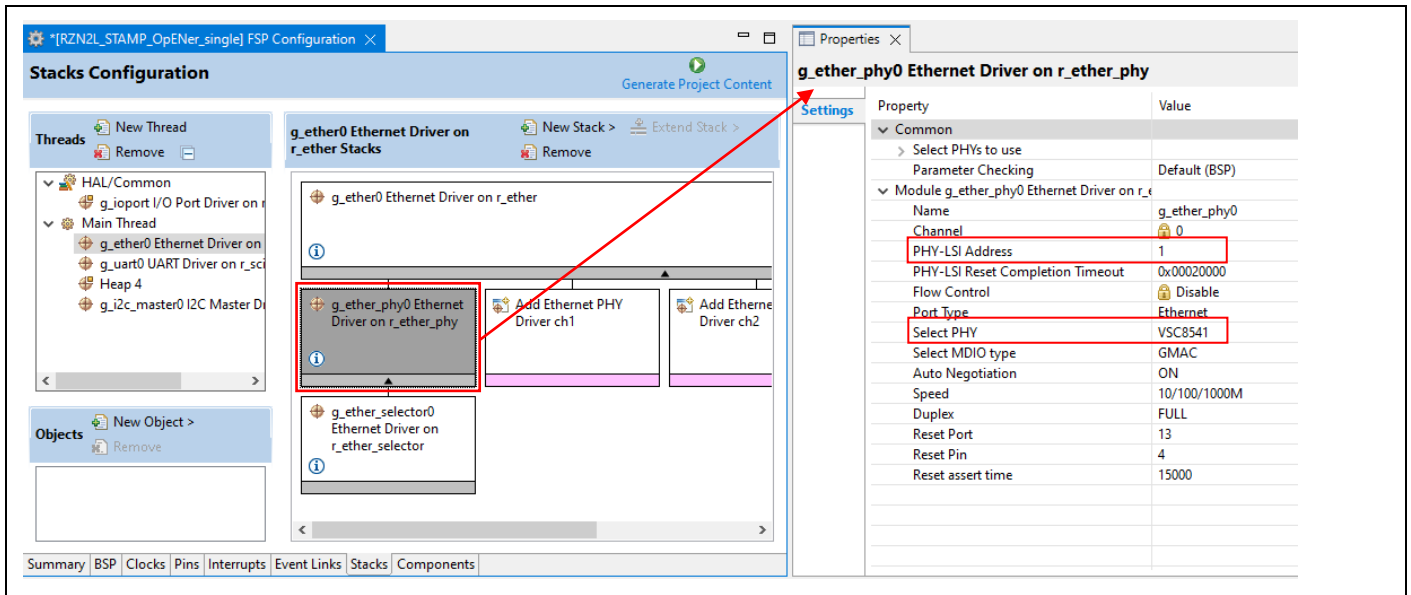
*[RZN2L_STAMP_OpENer_single] FSP Configuration ×

Stacks Configuration

Generate Project Content

Threads
New Thread
Remove

HAL/Common
g_ioport I/O Port Driver on r
Main Thread
g_ether0 Ethernet Driver on
g_uart0 UART Driver on r_sci
Heap 4
g_i2c_master0 I2C Master D

Objects
New Object >
Remove

g_ether0 Ethernet Driver on r_ether Stacks
New Stack >
Extend Stack >
Remove

g_ether0 Ethernet Driver on r_ether

g_ether_phy0 Ethernet Driver on r_ether_phy

Add Ethernet PHY Driver ch1

Add Etherne Driver ch2

g_ether_selector0 Ethernet Driver on r_ether_selector

Summary | BSP | Clocks | Pins | Interrupts | Event Links | Stacks | Components

Properties ×

g_ether_phy0 Ethernet Driver on r_ether_phy

Settings

| Property | Value |
|---|---|
| Common | |
| Select PHYs to use | |
| Parameter Checking | Default (BSP) |
| Module g_ether_phy0 Ethernet Driver on r_e | |
| Name | g_ether_phy0 |
| Channel | 0 |
| PHY-LSI Address | 1 |
| PHY-LSI Reset Completion Timeout | 0x00020000 |
| Flow Control | Disable |
| Port Type | Ethernet |
| Select PHY | VSC8541 |
| Select MDIO type | GMAC |
| Auto Negotiation | ON |
| Speed | 10/100/1000M |
| Duplex | FULL |
| Reset Port | 13 |
| Reset Pin | 4 |
| Reset assert time | 15000 |